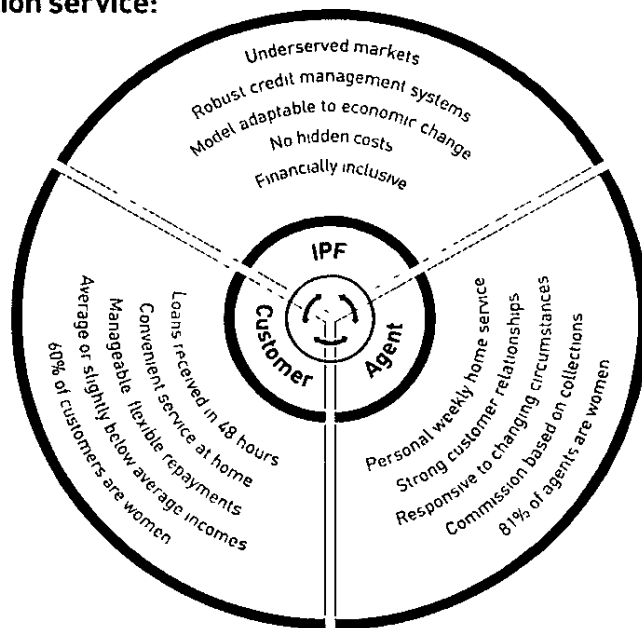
ion service:

Underserved markets
Robust credit management systems
Model adaptable to economic change
No hidden costs
Financially inclusive

IPF
Customer
Agent

Loans received in 48 hours
Convenient service at home
Manageable flexible repayments
Average or slightly below average incomes
60% of customers are women

Personal weekly home service
Strong customer relationships
Responsive to changing circumstances
Commission based on collections
81% of agents are women